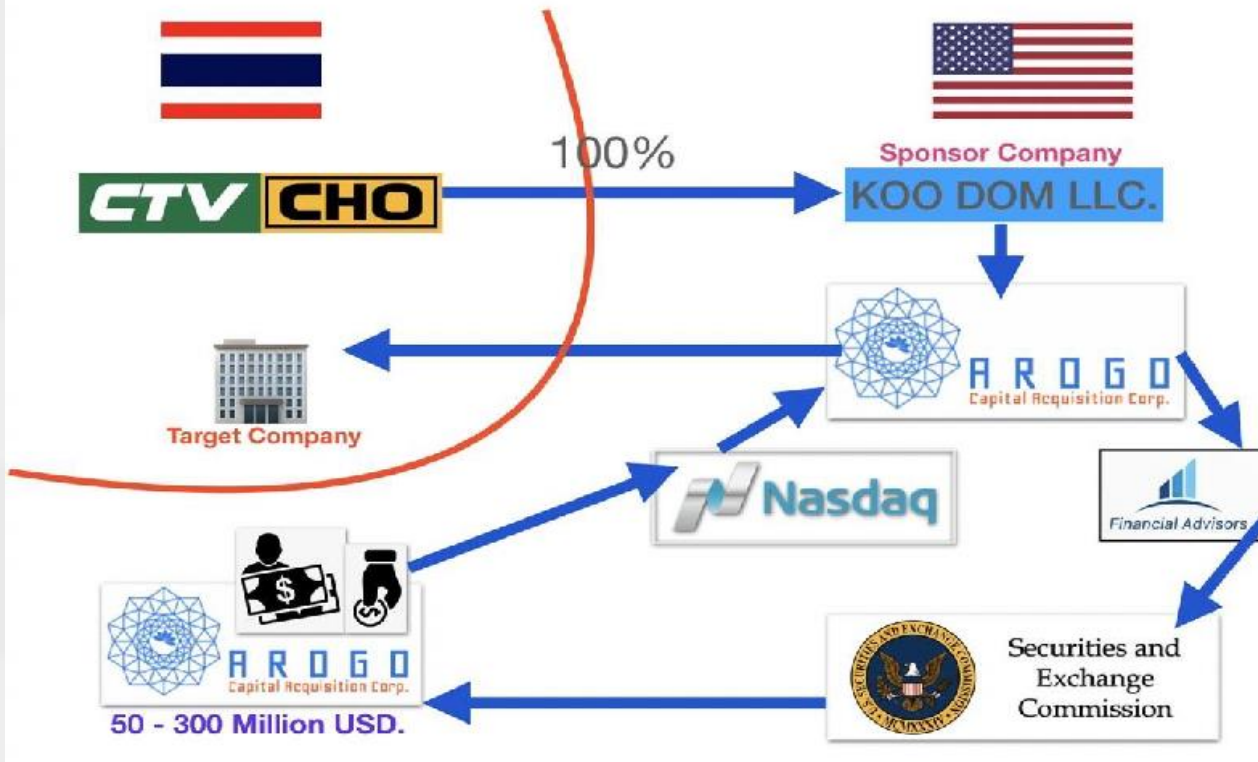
100%

CTV CHO

Sponsor Company
KOO DOM LLC.

AROGO
Capital Acquisition Corp.

Target Company

Nasdaq

Financial Advisors

$

AROGO
Capital Acquisition Corp.
50 - 300 Million USD.

U.S. SECURITIES AND EXCHANGE COMMISSION MCMXXXIV

Securities and Exchange Commission